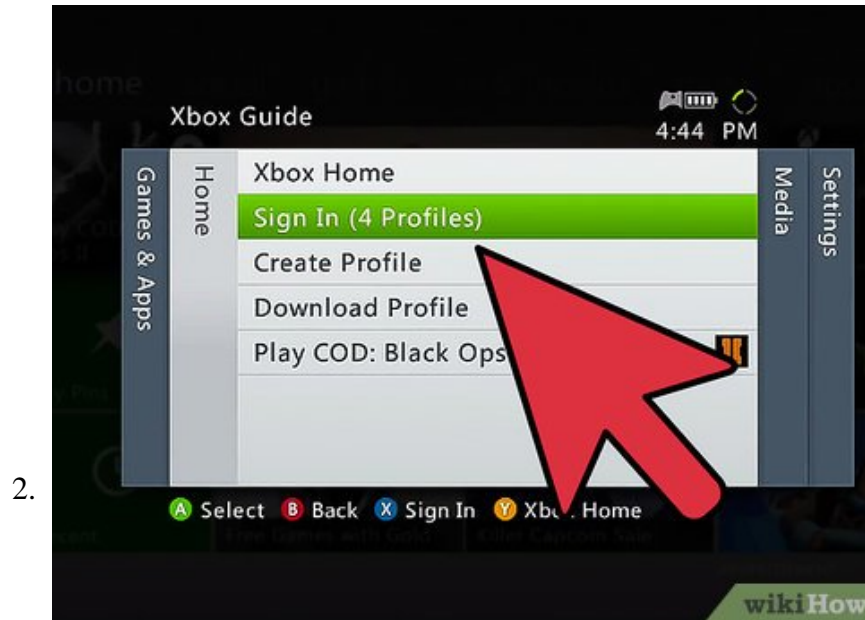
2.

home

Xbox Guide

4:44 PM

Games & Apps

Home

Xbox Home

Sign In (4 Profiles)

Create Profile

Download Profile

Play COD: Black Ops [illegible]

Media

Settings

A Select B Back X Sign In Y Xb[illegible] Home

wikiHow